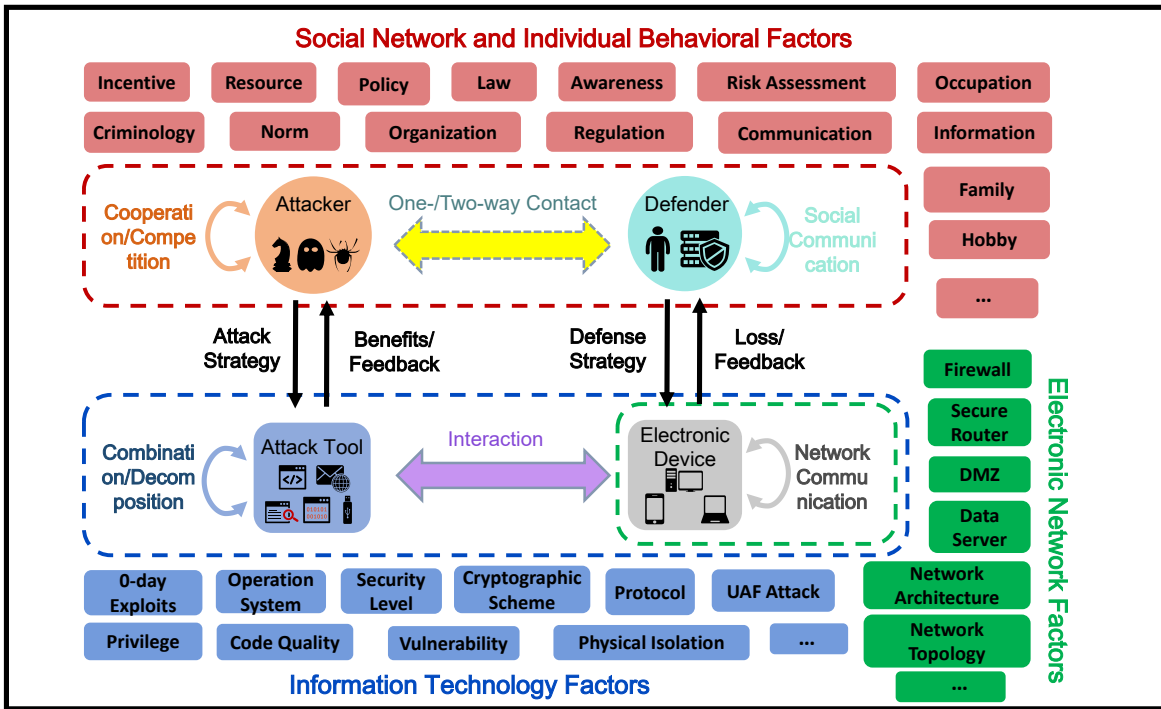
Social Network and Individual Behavioral Factors

Incentive
Resource
Policy
Law
Awareness
Risk Assessment
Occupation
Criminology
Norm
Organization
Regulation
Communication
Information

Cooperation/Competition
Attacker
One-/Two-way Contact
Defender
Social Communication

Family
Hobby
...

Attack Strategy
Benefits/ Feedback
Defense Strategy
Loss/ Feedback

Firewall
Secure Router
DMZ
Data Server
Network Architecture
Network Topology
...

Electronic Network Factors

Combination/Decomposition
Attack Tool
Interaction
Electronic Device
Network Communication

0-day Exploits
Operation System
Security Level
Cryptographic Scheme
Protocol
UAF Attack
Privilege
Code Quality
Vulnerability
Physical Isolation
...

Information Technology Factors